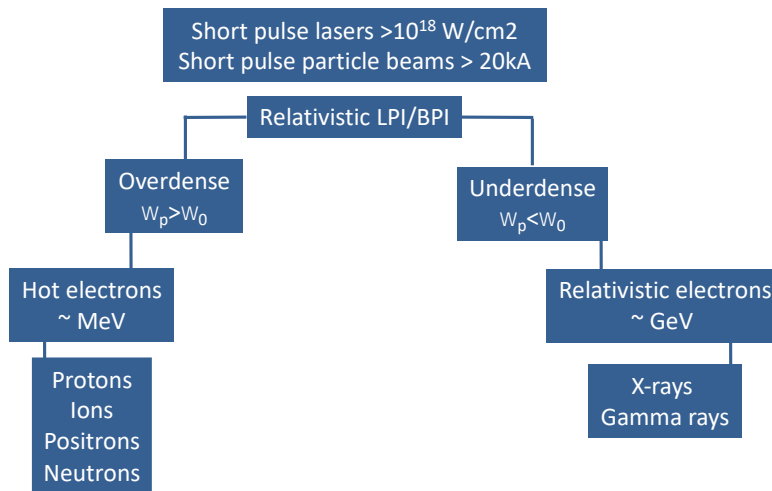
Short pulse lasers >$10^{18}$ W/cm2
Short pulse particle beams > 20kA

Relativistic LPI/BPI

Overdense
$W_p$>$W_0$

Underdense
$W_p$<$W_0$

Hot electrons
~ MeV

Relativistic electrons
~ GeV

Protons
Ions
Positrons
Neutrons

X-rays
Gamma rays